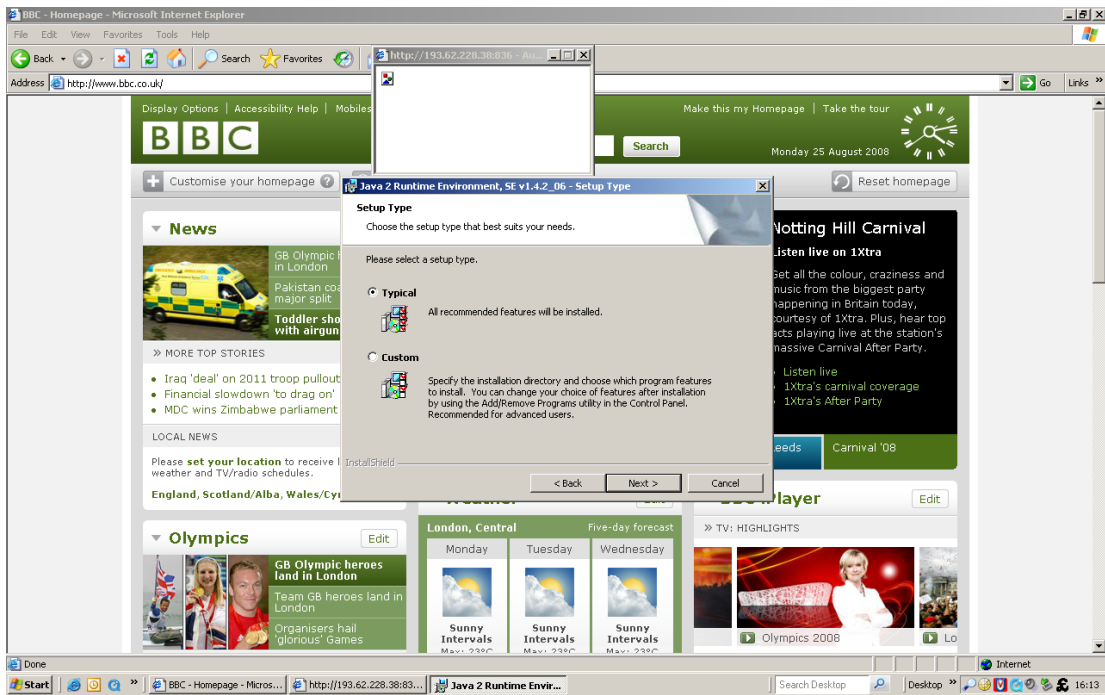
BBC - Homepage - Microsoft Internet Explorer

File Edit View Favorites Tools Help

Back Search Favorites

http://193.62.228.38:836 - Au...

Address http://www.bbc.co.uk/ Go Links

Display Options | Accessibility Help | Mobiles

Make this my Homepage | Take the tour

BBC

Search

Monday 25 August 2008

Customise your homepage

Reset homepage

News

GB Olympic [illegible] in London

Pakistan coa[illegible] major split

Toddler sho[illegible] with airgun

» MORE TOP STORIES

Iraq 'deal' on 2011 troop pullout

Financial slowdown 'to drag on'

MDC wins Zimbabwe parliament

LOCAL NEWS

Please set your location to receive l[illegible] weather and TV/radio schedules.

England, Scotland/Alba, Wales/Cym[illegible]

Notting Hill Carnival

Listen live on 1Xtra

Get all the colour, craziness and music from the biggest party happening in Britain today, courtesy of 1Xtra. Plus, hear top acts playing live at the station's massive Carnival After Party.

Listen live

1Xtra's carnival coverage

1Xtra's After Party

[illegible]eeds

Carnival '08

Java 2 Runtime Environment, SE v1.4.2_06 - Setup Type

Setup Type

Choose the setup type that best suits your needs.

Please select a setup type.

Typical

All recommended features will be installed.

Custom

Specify the installation directory and choose which program features to install. You can change your choice of features after installation by using the Add/Remove Programs utility in the Control Panel. Recommended for advanced users.

InstallShield

< Back

Next >

Cancel

Edit

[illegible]Player

Edit

Olympics

Edit

GB Olympic heroes land in London

Team GB heroes land in London

Organisers hail 'glorious' Games

London, Central

Five-day forecast

Monday

Tuesday

Wednesday

Sunny Intervals

Sunny Intervals

Sunny Intervals

» TV: HIGHLIGHTS

Olympics 2008

Lo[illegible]

Done

Internet

Start

BBC - Homepage - Micros...

http://193.62.228.38:83...

Java 2 Runtime Envir...

Search Desktop

Desktop

16:13